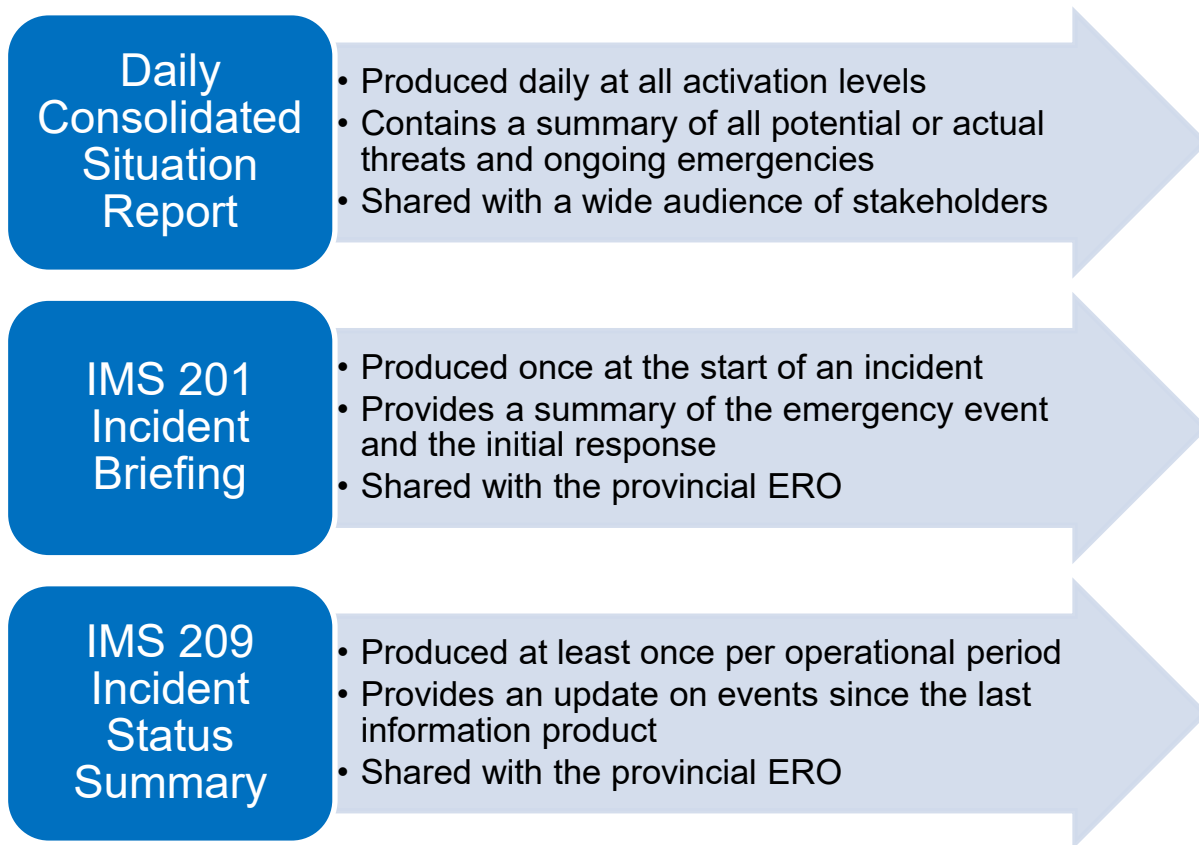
Daily Consolidated Situation Report

- Produced daily at all activation levels
- Contains a summary of all potential or actual threats and ongoing emergencies
- Shared with a wide audience of stakeholders

IMS 201 Incident Briefing

- Produced once at the start of an incident
- Provides a summary of the emergency event and the initial response
- Shared with the provincial ERO

IMS 209 Incident Status Summary

- Produced at least once per operational period
- Provides an update on events since the last information product
- Shared with the provincial ERO